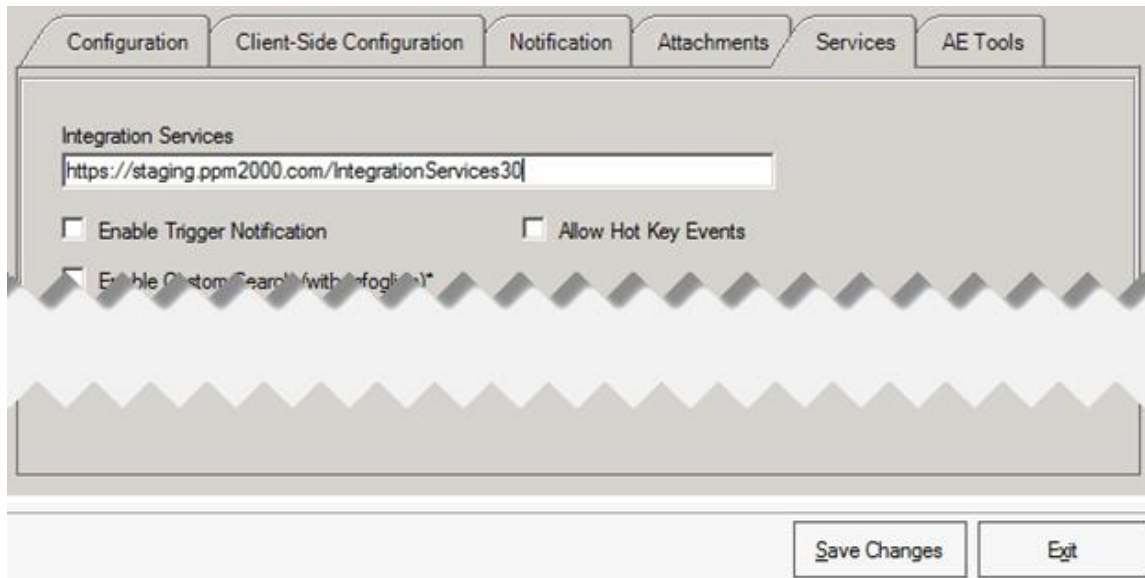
Configuration | Client-Side Configuration | Notification | Attachments | Services | AE Tools

Integration Services
https://staging.ppm2000.com/IntegrationServices30

Enable Trigger Notification
Allow Hot Key Events

E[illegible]ble C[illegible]stom Searc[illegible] (with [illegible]foglia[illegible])*

Save Changes
Exit